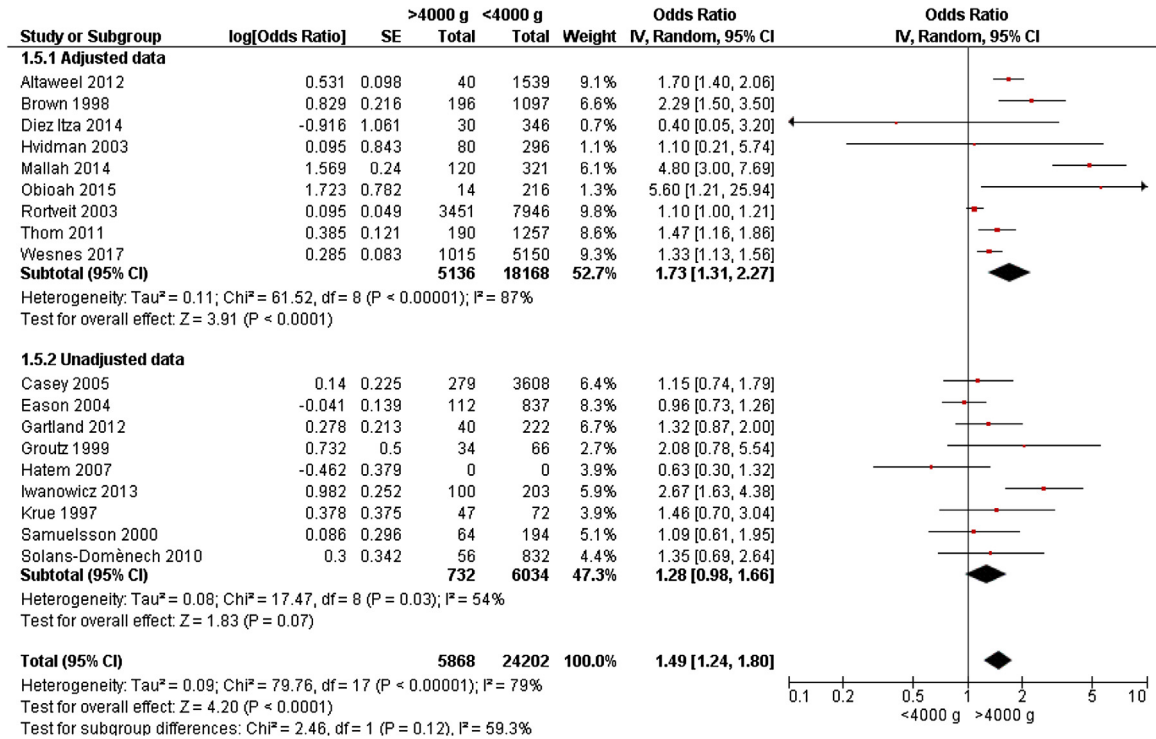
| Study or Subgroup | log[Odds Ratio] | SE | >4000 g Total | <4000 g Total | Weight | Odds Ratio IV, Random, 95% CI |
|---|---|---|---|---|---|---|
| **1.5.1 Adjusted data** | | | | | | |
| Altaweel 2012 | 0.531 | 0.098 | 40 | 1539 | 9.1% | 1.70 [1.40, 2.06] |
| Brown 1998 | 0.829 | 0.216 | 196 | 1097 | 6.6% | 2.29 [1.50, 3.50] |
| Diez Itza 2014 | -0.916 | 1.061 | 30 | 346 | 0.7% | 0.40 [0.05, 3.20] |
| Hvidman 2003 | 0.095 | 0.843 | 80 | 296 | 1.1% | 1.10 [0.21, 5.74] |
| Mallah 2014 | 1.569 | 0.24 | 120 | 321 | 6.1% | 4.80 [3.00, 7.69] |
| Obioah 2015 | 1.723 | 0.782 | 14 | 216 | 1.3% | 5.60 [1.21, 25.94] |
| Rortveit 2003 | 0.095 | 0.049 | 3451 | 7946 | 9.8% | 1.10 [1.00, 1.21] |
| Thom 2011 | 0.385 | 0.121 | 190 | 1257 | 8.6% | 1.47 [1.16, 1.86] |
| Wesnes 2017 | 0.285 | 0.083 | 1015 | 5150 | 9.3% | 1.33 [1.13, 1.56] |
| **Subtotal (95% CI)** | | | **5136** | **18168** | **52.7%** | **1.73 [1.31, 2.27]** |

Heterogeneity: Tau² = 0.11; Chi² = 61.52, df = 8 (P < 0.00001); I² = 87%
Test for overall effect: Z = 3.91 (P < 0.0001)

| Study or Subgroup | log[Odds Ratio] | SE | >4000 g Total | <4000 g Total | Weight | Odds Ratio IV, Random, 95% CI |
|---|---|---|---|---|---|---|
| **1.5.2 Unadjusted data** | | | | | | |
| Casey 2005 | 0.14 | 0.225 | 279 | 3608 | 6.4% | 1.15 [0.74, 1.79] |
| Eason 2004 | -0.041 | 0.139 | 112 | 837 | 8.3% | 0.96 [0.73, 1.26] |
| Gartland 2012 | 0.278 | 0.213 | 40 | 222 | 6.7% | 1.32 [0.87, 2.00] |
| Groutz 1999 | 0.732 | 0.5 | 34 | 66 | 2.7% | 2.08 [0.78, 5.54] |
| Hatem 2007 | -0.462 | 0.379 | 0 | 0 | 3.9% | 0.63 [0.30, 1.32] |
| Iwanowicz 2013 | 0.982 | 0.252 | 100 | 203 | 5.9% | 2.67 [1.63, 4.38] |
| Krue 1997 | 0.378 | 0.375 | 47 | 72 | 3.9% | 1.46 [0.70, 3.04] |
| Samuelsson 2000 | 0.086 | 0.296 | 64 | 194 | 5.1% | 1.09 [0.61, 1.95] |
| Solans-Domènech 2010 | 0.3 | 0.342 | 56 | 832 | 4.4% | 1.35 [0.69, 2.64] |
| **Subtotal (95% CI)** | | | **732** | **6034** | **47.3%** | **1.28 [0.98, 1.66]** |

Heterogeneity: Tau² = 0.08; Chi² = 17.47, df = 8 (P = 0.03); I² = 54%
Test for overall effect: Z = 1.83 (P = 0.07)

**Total (95% CI)** **5868** **24202** **100.0%** **1.49 [1.24, 1.80]**
Heterogeneity: Tau² = 0.09; Chi² = 79.76, df = 17 (P < 0.00001); I² = 79%
Test for overall effect: Z = 4.20 (P < 0.0001)
Test for subgroup differences: Chi² = 2.46, df = 1 (P = 0.12), I² = 59.3%

Odds Ratio
IV, Random, 95% CI
0.1 0.2 0.5 1 2 5 10
<4000 g >4000 g